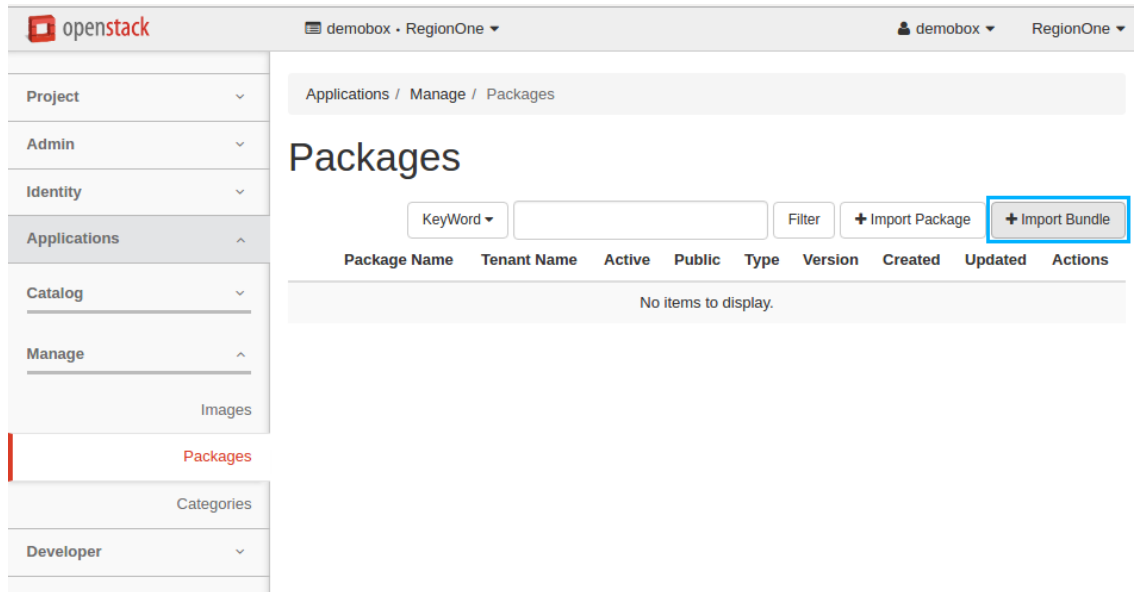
openstack

demobox • RegionOne ▾

demobox ▾

RegionOne ▾

Project

Admin

Identity

Applications

Catalog

Manage

Images

Packages

Categories

Developer

Applications / Manage / Packages

Packages

KeyWord ▾

Filter

+ Import Package

+ Import Bundle

| Package Name | Tenant Name | Active | Public | Type | Version | Created | Updated | Actions |
|---|---|---|---|---|---|---|---|---|
| No items to display. | | | | | | | | |